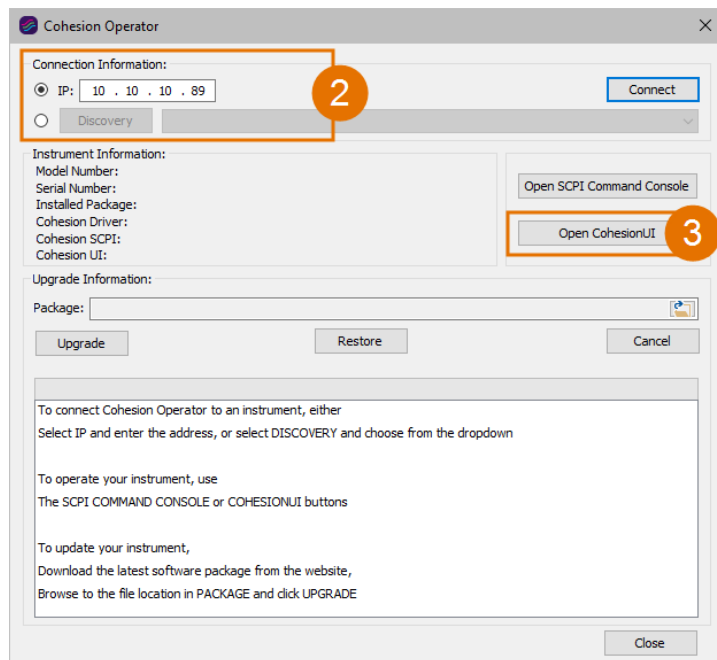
Cohesion Operator

Connection Information:

IP: 10 . 10 . 10 . 89

Discovery

2

Connect

Instrument Information:
Model Number:
Serial Number:
Installed Package:
Cohesion Driver:
Cohesion SCPI:
Cohesion UI:

Open SCPI Command Console

Open CohesionUI

3

Upgrade Information:

Package:

Upgrade

Restore

Cancel

To connect Cohesion Operator to an instrument, either
Select IP and enter the address, or select DISCOVERY and choose from the dropdown

To operate your instrument, use
The SCPI COMMAND CONSOLE or COHESIONUI buttons

To update your instrument,
Download the latest software package from the website,
Browse to the file location in PACKAGE and click UPGRADE

Close